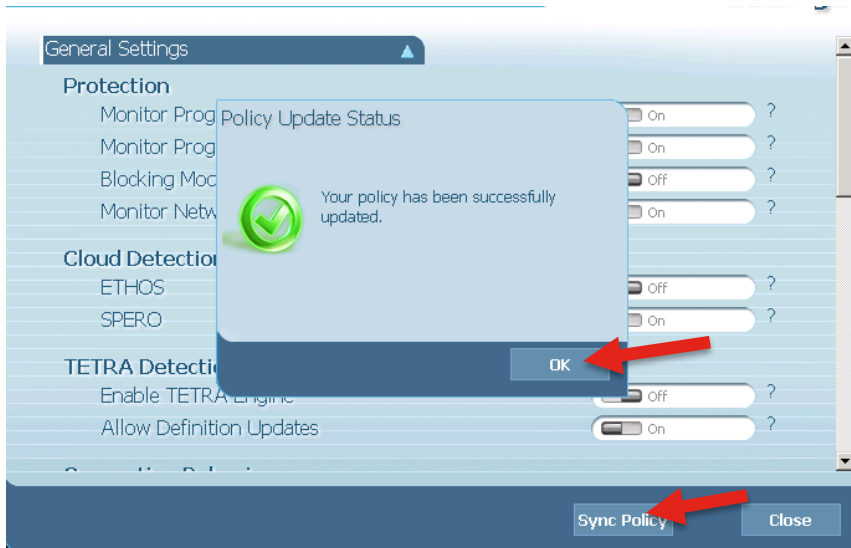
General Settings

Protection

Monitor Prog

Monitor Prog

Blocking Moc

Monitor Netw

On ?

On ?

Off ?

On ?

Cloud Detection

ETHOS

SPERO

Off ?

On ?

TETRA Detecti

Enable TETRA Engine

Allow Definition Updates

Off ?

On ?

Policy Update Status

Your policy has been successfully updated.

OK

Sync Policy

Close